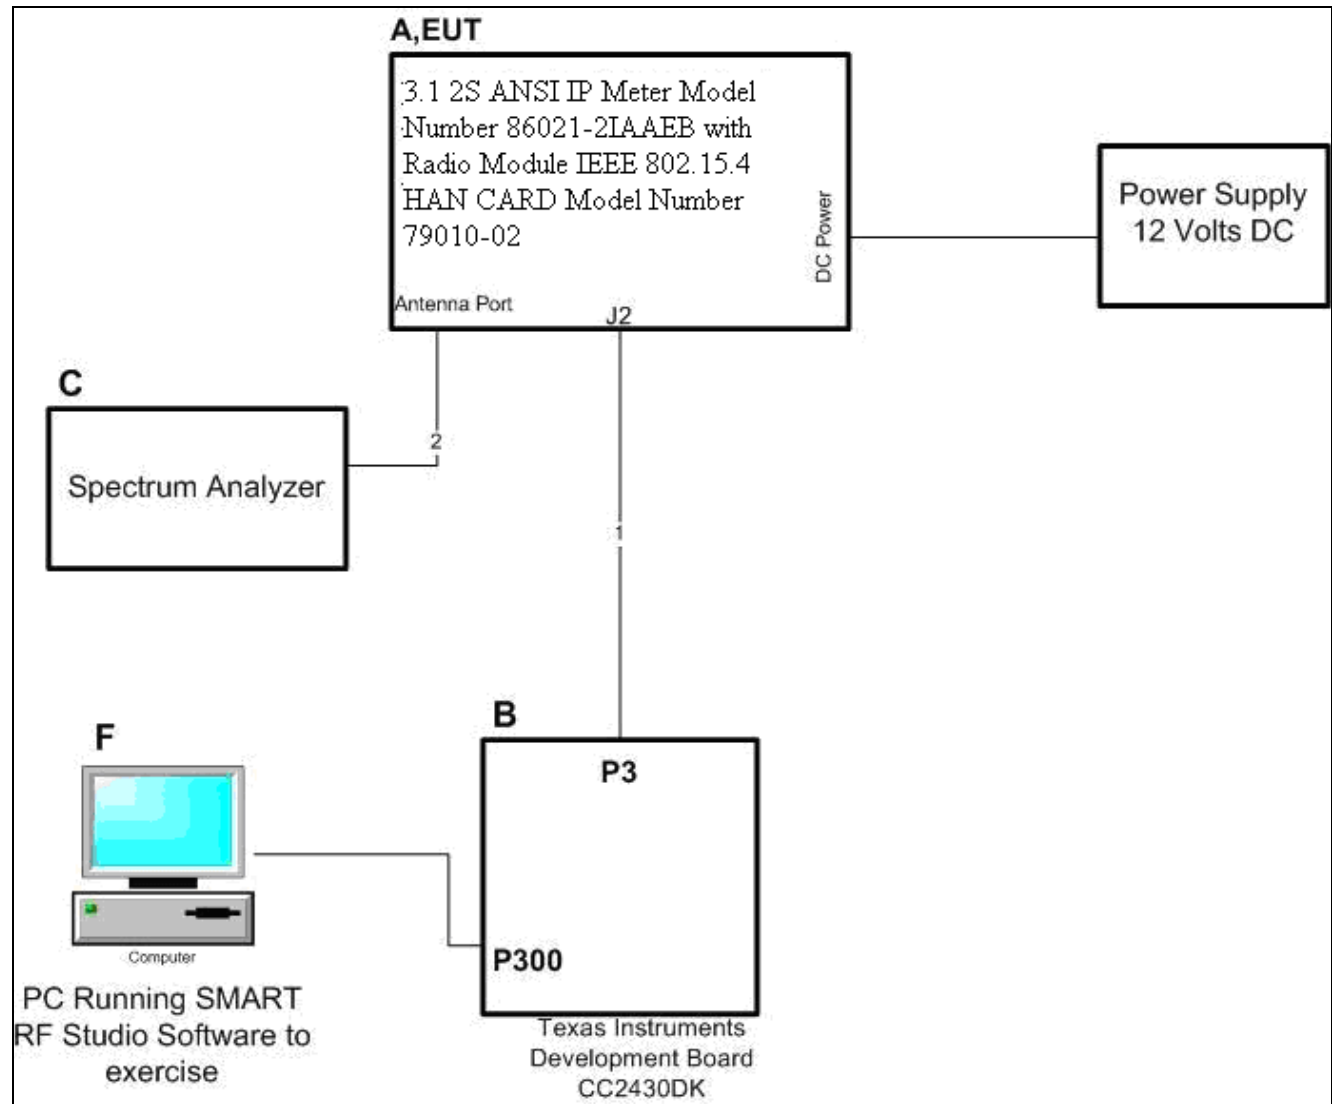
A,EUT

3.1 2S ANSI IP Meter Model Number 86021-2IAAEB with Radio Module IEEE 802.15.4 HAN CARD Model Number 79010-02

DC Power

Antenna Port

J2

Power Supply 12 Volts DC

C

Spectrum Analyzer

2

1

B

P3

P300

Texas Instruments Development Board CC2430DK

F

Computer

PC Running SMART RF Studio Software to exercise